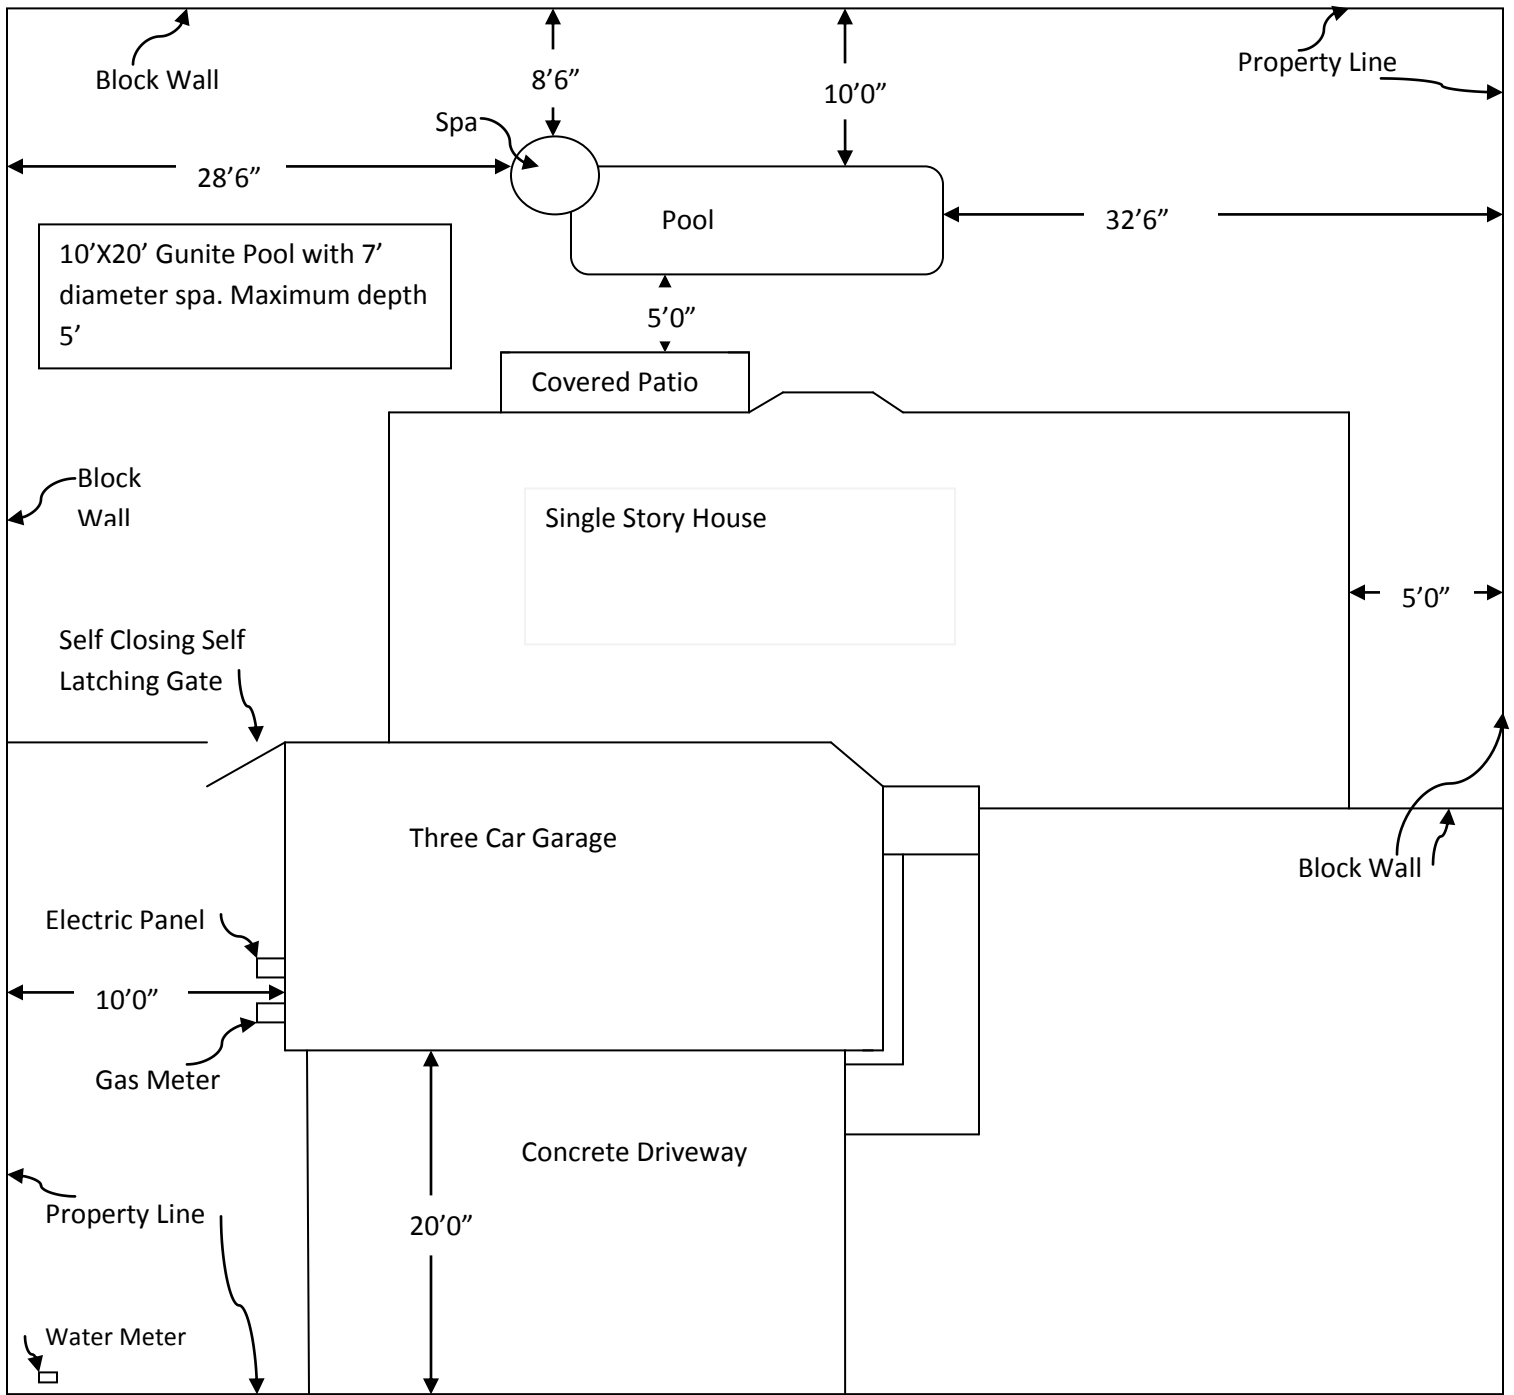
Block Wall

8’6”

10’0”

Property Line

Spa

28’6”

Pool

32’6”

10’X20’ Gunite Pool with 7’ diameter spa. Maximum depth 5’

5’0”

Covered Patio

Block Wall

Single Story House

5’0”

Self Closing Self Latching Gate

Three Car Garage

Block Wall

Electric Panel

10’0”

Gas Meter

Concrete Driveway

Property Line

20’0”

Water Meter